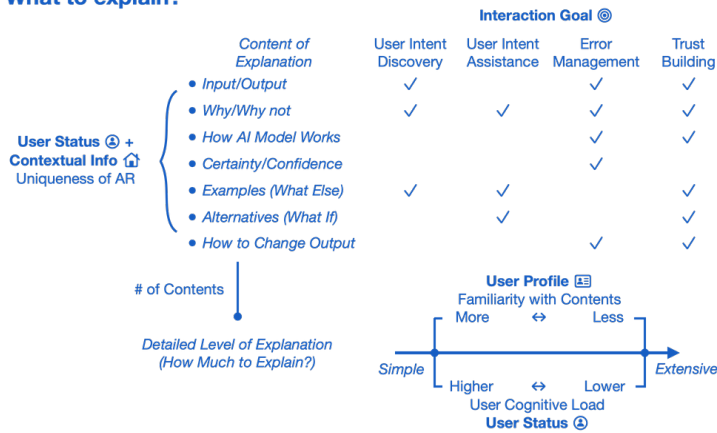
What to explain?

Interaction Goal

| Content of Explanation | User Intent Discovery | User Intent Assistance | Error Management | Trust Building |
|---|---|---|---|---|
| Input/Output | ✓ | | ✓ | ✓ |
| Why/Why not | ✓ | ✓ | ✓ | ✓ |
| How AI Model Works | | | ✓ | ✓ |
| Certainty/Confidence | | | ✓ | |
| Examples (What Else) | ✓ | ✓ | | ✓ |
| Alternatives (What If) | | ✓ | | ✓ |
| How to Change Output | | | ✓ | ✓ |

User Status + Contextual Info Uniqueness of AR

# of Contents

Detailed Level of Explanation (How Much to Explain?)

User Profile
Familiarity with Contents
More ↔ Less

Simple
Extensive

Higher ↔ Lower
User Cognitive Load
User Status